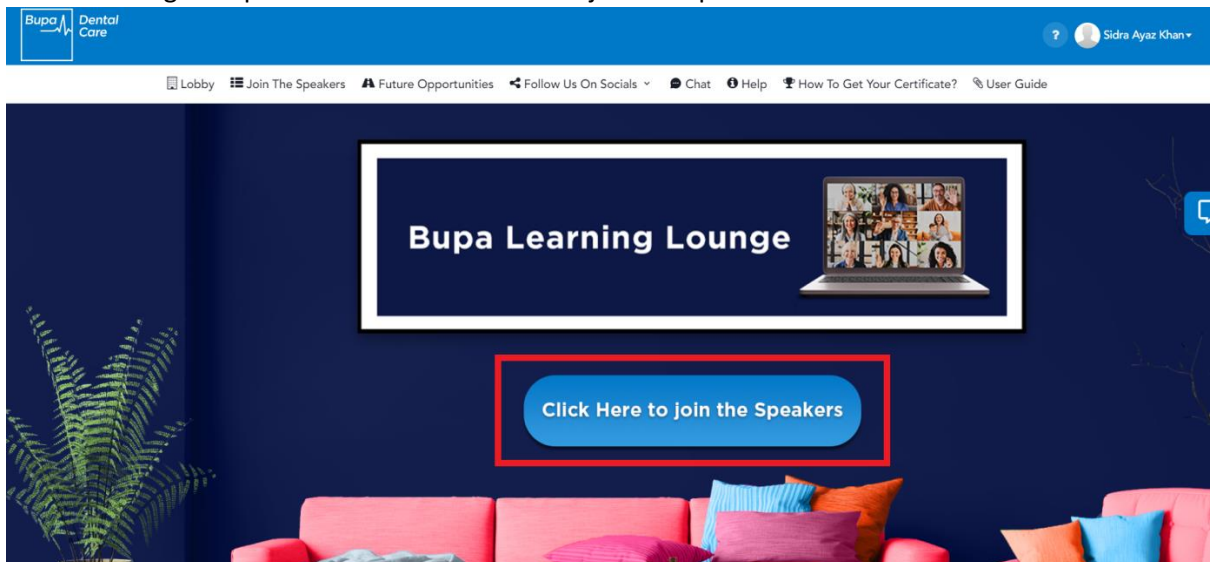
Bupa Dental Care

?
Sidra Ayaz Khan

Lobby
Join The Speakers
Future Opportunities
Follow Us On Socials
Chat
Help
How To Get Your Certificate?
User Guide

Bupa Learning Lounge

Click Here to join the Speakers